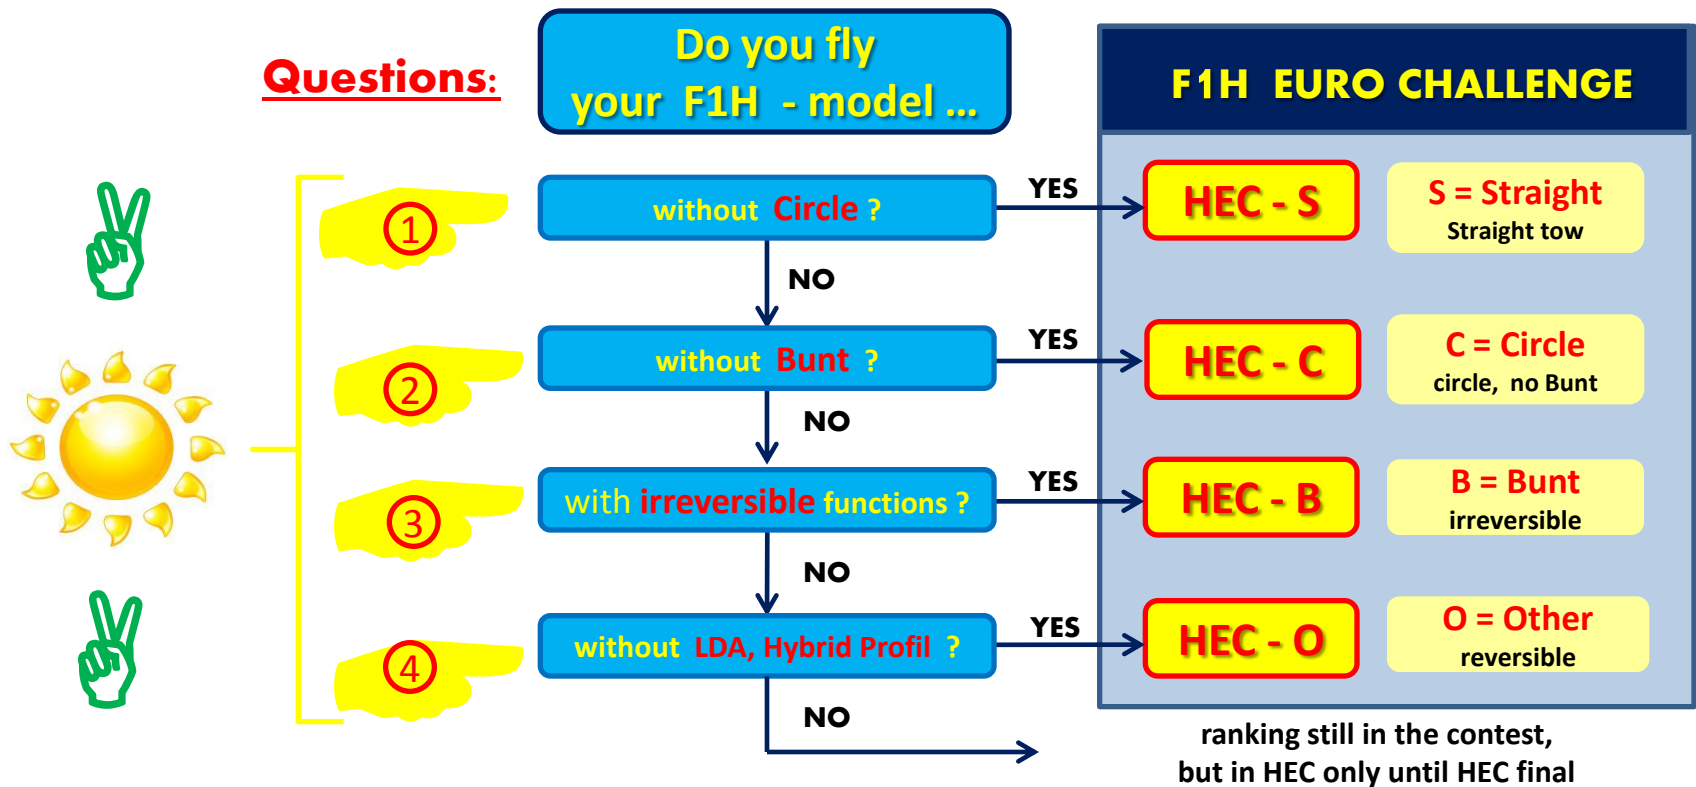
Questions:

Do you fly your F1H - model ...

F1H EURO CHALLENGE

1

without Circle ?

YES

HEC - S

S = Straight
Straight tow

NO

2

without Bunt ?

YES

HEC - C

C = Circle
circle, no Bunt

NO

3

with irreversible functions ?

YES

HEC - B

B = Bunt
irreversible

NO

4

without LDA, Hybrid Profil ?

YES

HEC - O

O = Other
reversible

NO

ranking still in the contest,
but in HEC only until HEC final